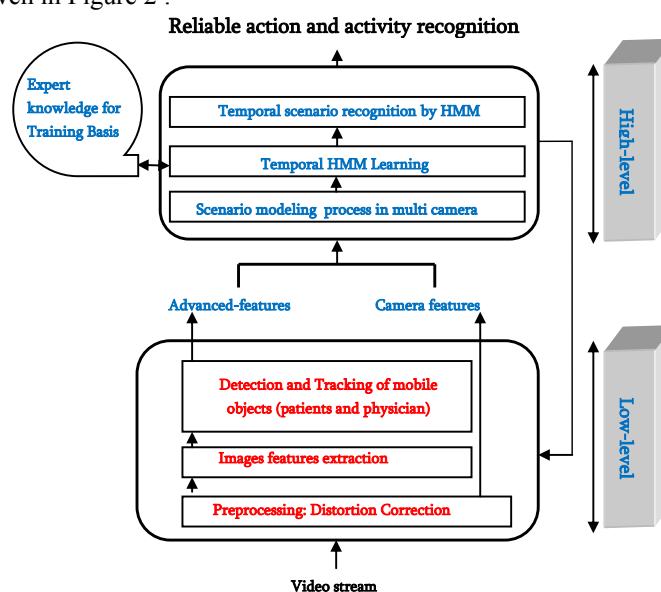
wn in Figure 2 :

Reliable action and activity recognition

Expert knowledge for Training Basis

Temporal scenario recognition by HMM

Temporal HMM Learning

Scenario modeling process in multi camera

High-level

Advanced-features

Camera features

Detection and Tracking of mobile objects (patients and physician)

Images features extraction

Preprocessing: Distortion Correction

Low-level

Video stream